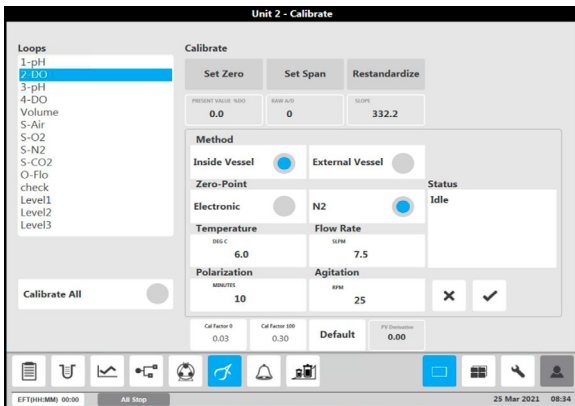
Unit 2 - Calibrate

Loops
1-pH
2-DO
3-pH
4-DO
Volume
S-Air
S-O2
S-N2
S-CO2
O-Flo
check
Level1
Level2
Level3

Calibrate All

Calibrate
Set Zero
Set Span
Restandardize

PRESENT VALUE %DO
0.0
RAW A/D
0
SLOPE
332.2

Method
Inside Vessel
External Vessel
Zero-Point
Electronic
N2
Status
Idle
Temperature
DEG C
6.0
Flow Rate
SLPM
7.5
Polarization
MINUTES
10
Agitation
RPM
25

Cal Factor 0
0.03
Cal Factor 100
0.30
Default
PV Deviation
0.00

EFT(HH:MM) 00:00
All Stop
25 Mar 2021 08:34